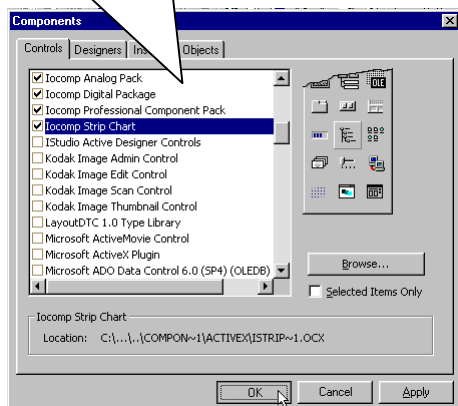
Components

Controls | Designers | Ins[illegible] | Objects

☑ Iocomp Analog Pack
☑ Iocomp Digital Package
☑ Iocomp Professional Component Pack
☑ Iocomp Strip Chart
☐ IStudio Active Designer Controls
☐ Kodak Image Admin Control
☐ Kodak Image Edit Control
☐ Kodak Image Scan Control
☐ Kodak Image Thumbnail Control
☐ LayoutDTC 1.0 Type Library
☐ Microsoft ActiveMovie Control
☐ Microsoft ActiveX Plugin
☐ Microsoft ADO Data Control 6.0 (SP4) (OLEDB)

OLE

Browse...

☐ Selected Items Only

Iocomp Strip Chart

Location: C:\...\..\COMPON~1\ACTIVEX\ISTRIP~1.OCX

OK | Cancel | Apply